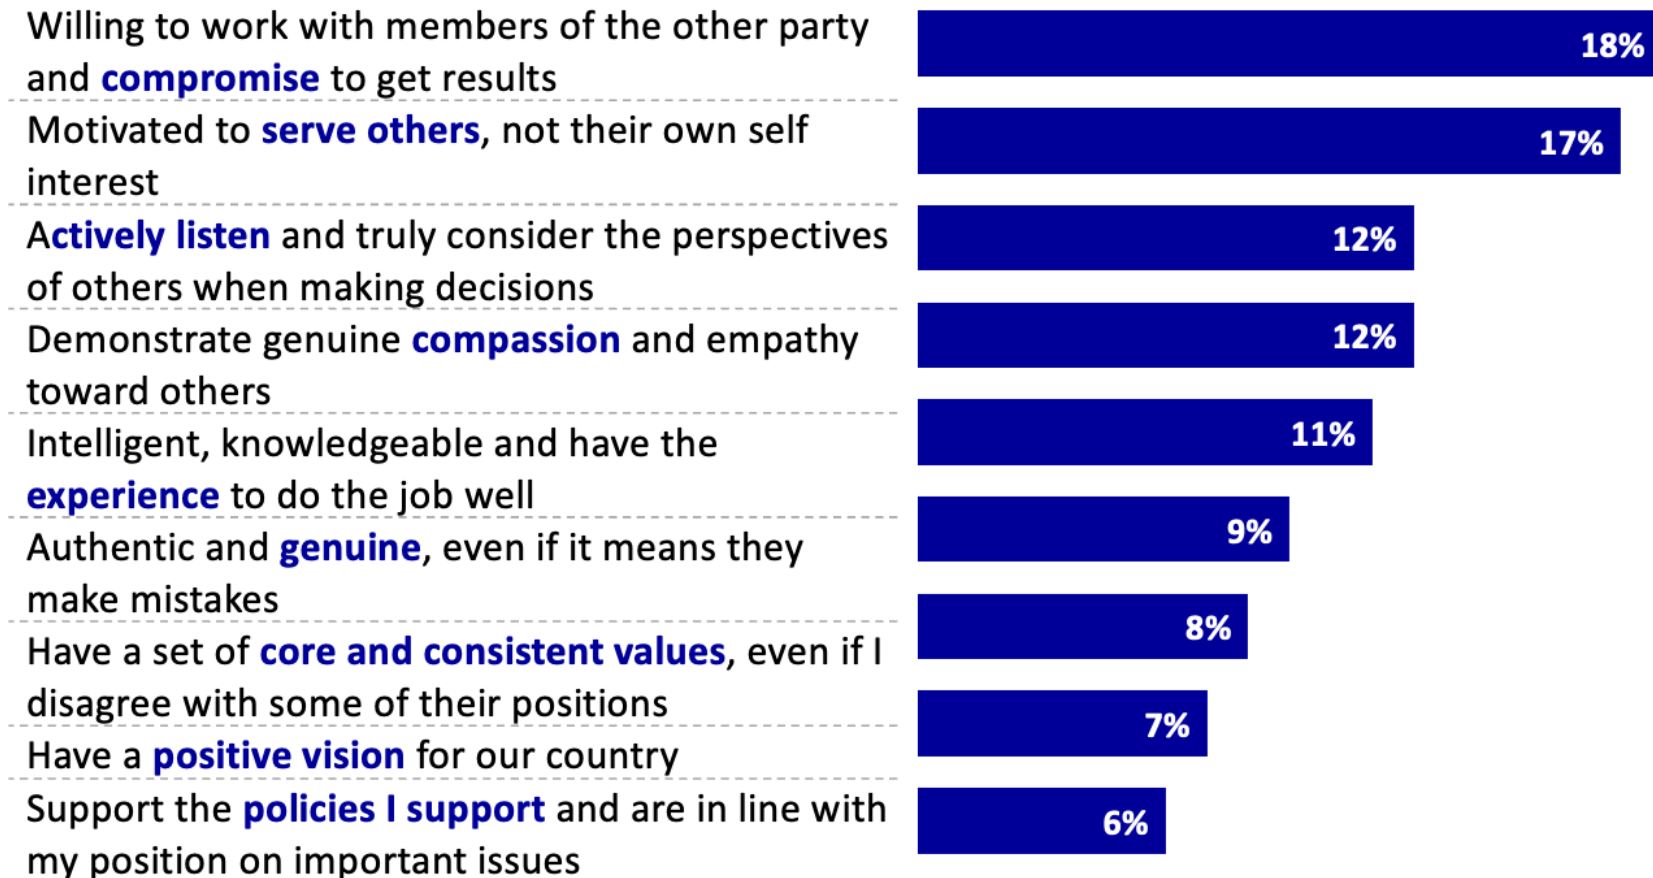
Willing to work with members of the other party and compromise to get results
18%

Motivated to serve others, not their own self interest
17%

Actively listen and truly consider the perspectives of others when making decisions
12%

Demonstrate genuine compassion and empathy toward others
12%

Intelligent, knowledgeable and have the experience to do the job well
11%

Authentic and genuine, even if it means they make mistakes
9%

Have a set of core and consistent values, even if I disagree with some of their positions
8%

Have a positive vision for our country
7%

Support the policies I support and are in line with my position on important issues
6%